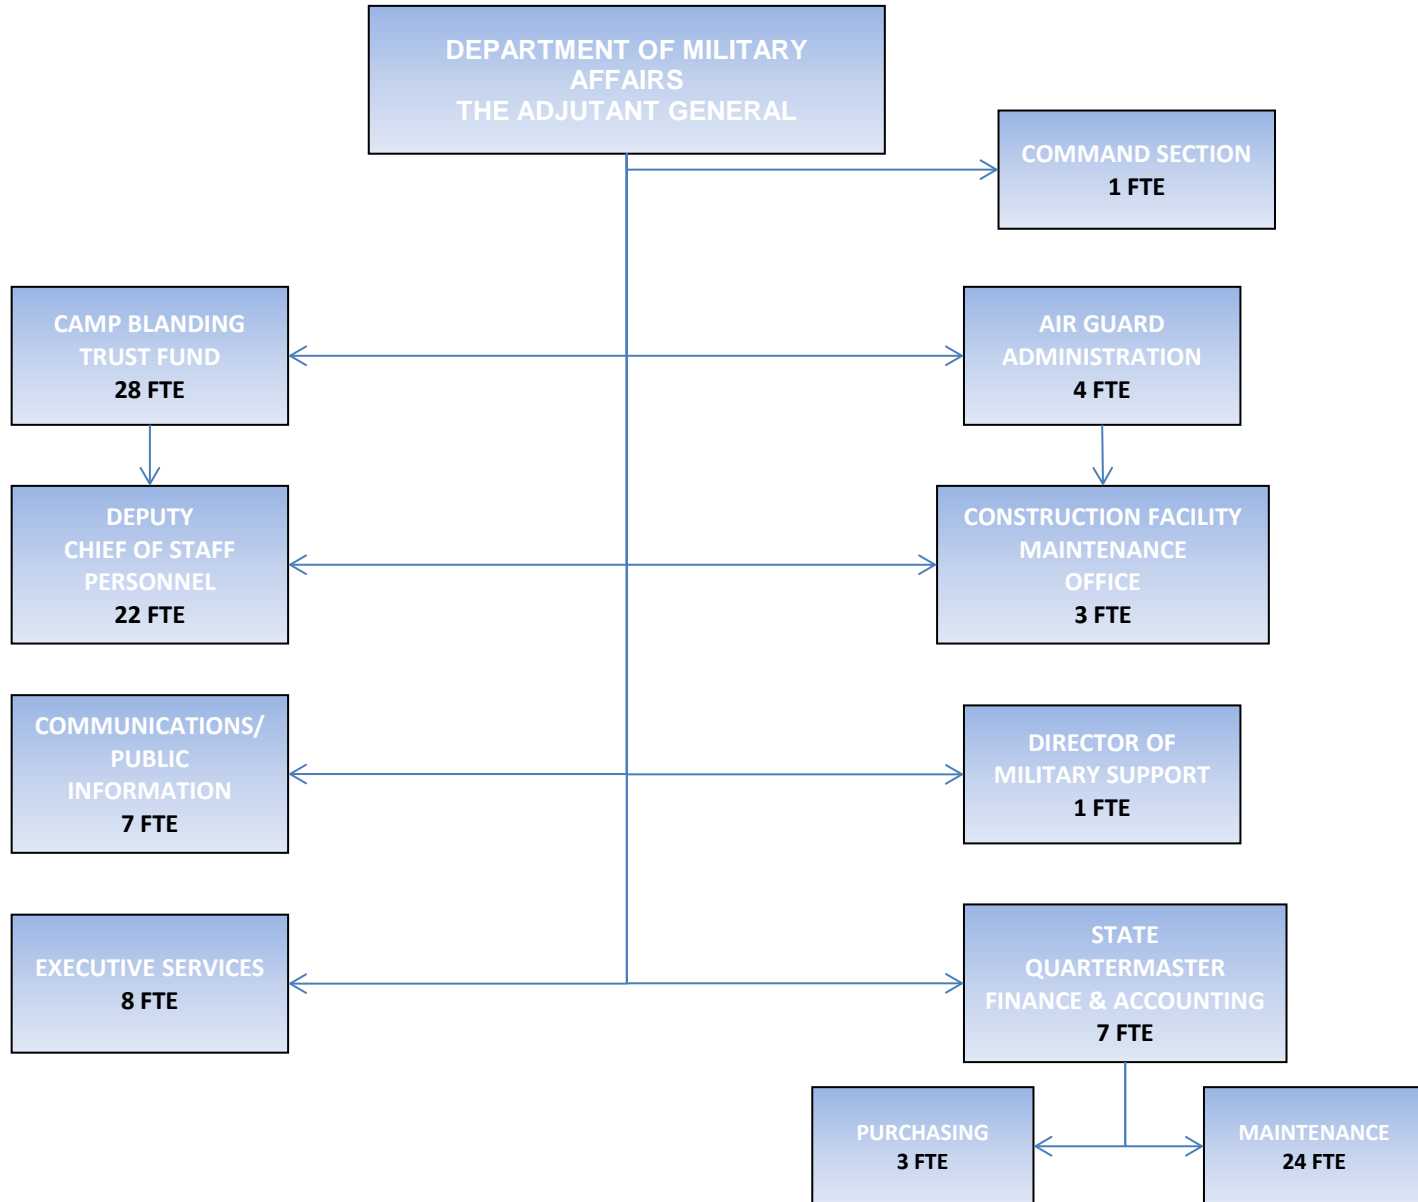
DEPARTMENT OF MILITARY AFFAIRS
THE ADJUTANT GENERAL

COMMAND SECTION
1 FTE

CAMP BLANDING TRUST FUND
28 FTE

AIR GUARD ADMINISTRATION
4 FTE

DEPUTY CHIEF OF STAFF PERSONNEL
22 FTE

CONSTRUCTION FACILITY MAINTENANCE OFFICE
3 FTE

COMMUNICATIONS/ PUBLIC INFORMATION
7 FTE

DIRECTOR OF MILITARY SUPPORT
1 FTE

EXECUTIVE SERVICES
8 FTE

STATE QUARTERMASTER FINANCE & ACCOUNTING
7 FTE

PURCHASING
3 FTE

MAINTENANCE
24 FTE